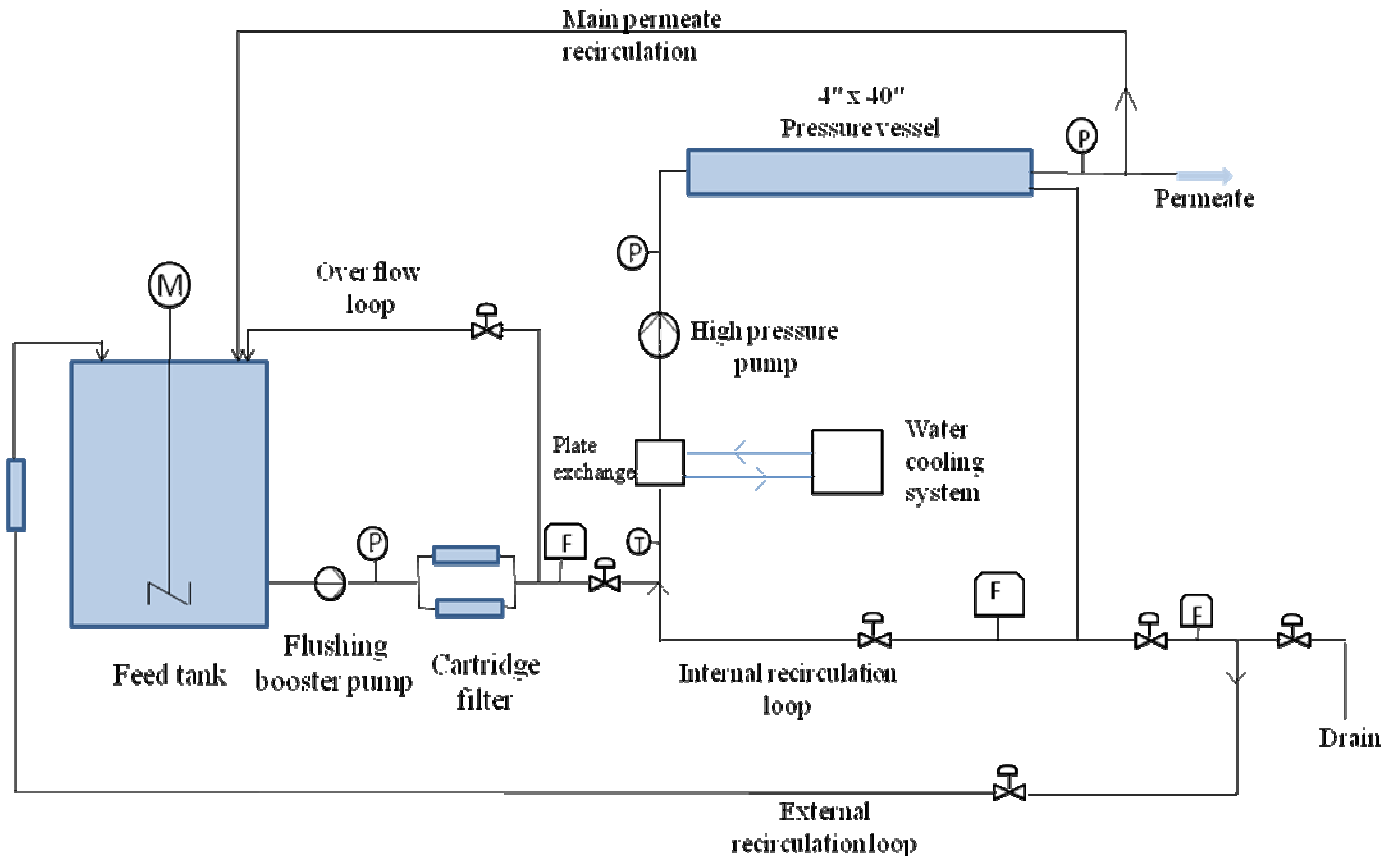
Main permeate recirculation

4" x 40"
Pressure vessel

P

Permeate

P

M

Over flow loop

High pressure pump

Plate exchange

Water cooling system

P

F

T

F

F

Feed tank

Flushing booster pump

Cartridge filter

Internal recirculation loop

Drain

External recirculation loop